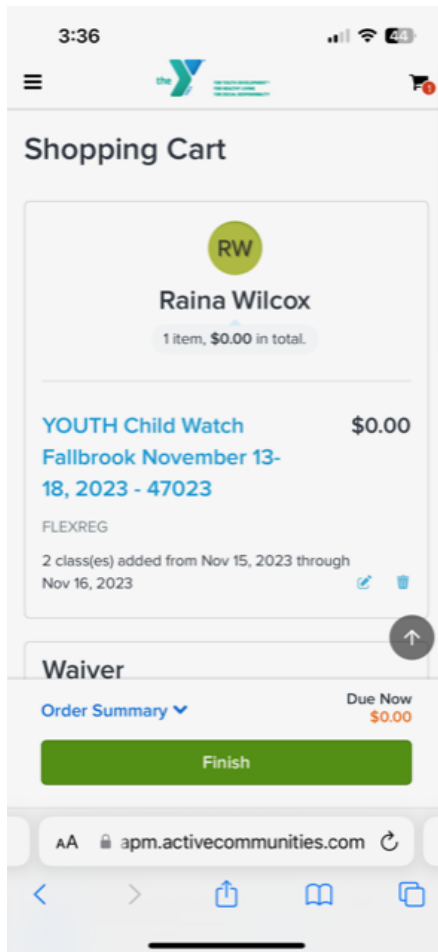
3:36

44

the

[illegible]

1

Shopping Cart

RW

Raina Wilcox

1 item, **$0.00** in total.

YOUTH Child Watch Fallbrook November 13-18, 2023 - 47023

$0.00

FLEXREG

2 class(es) added from Nov 15, 2023 through Nov 16, 2023

Waiver

Order Summary

Due Now
$0.00

Finish

AA apm.activecommunities.com